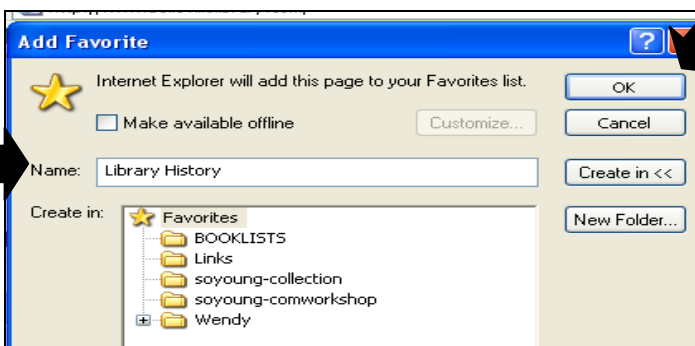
Add Favorite

?

Internet Explorer will add this page to your Favorites list.

OK

Make available offline

Customize...

Cancel

Name: Library History

Create in <<

Create in:

Favorites

BOOKLISTS

Links

soyoung-collection

soyoung-comworkshop

Wendy

New Folder...